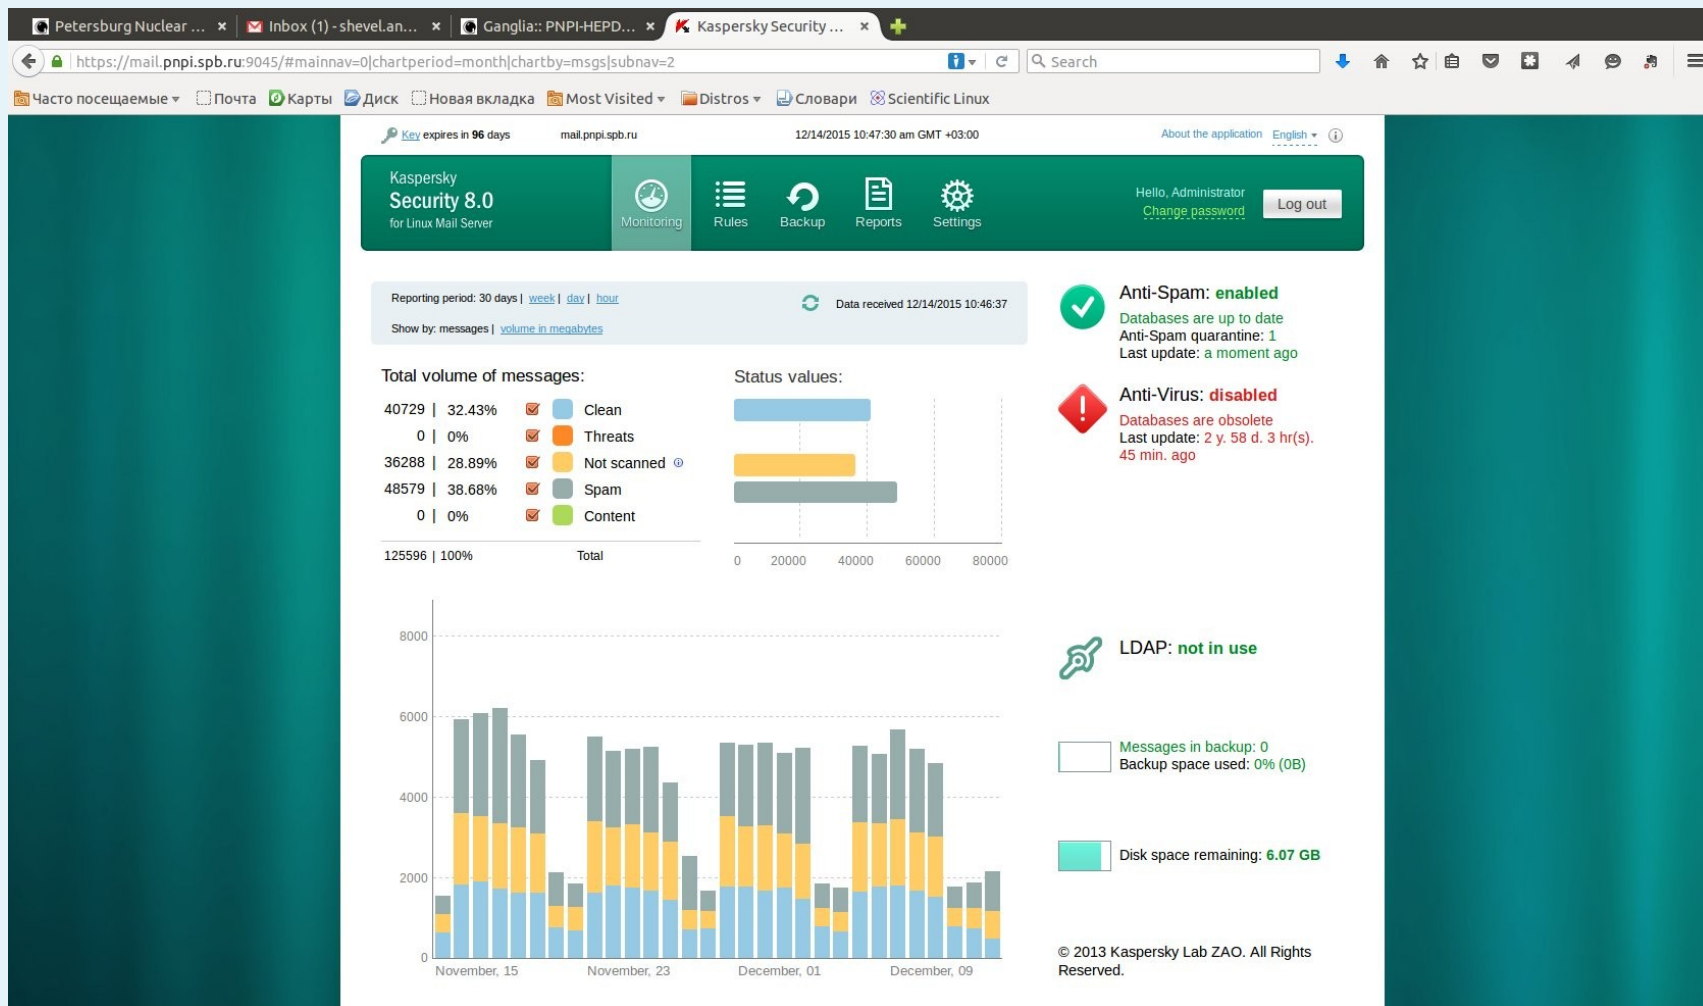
Petersburg Nuclear ... ×   Inbox (1) - shevel.an... ×   Ganglia:: PNPI-HEPD... ×   Kaspersky Security ... ×

https://mail.pnpi.spb.ru:9045/#mainnav=0|chartperiod=month|chartby=msgs|subnav=2

Search

Часто посещаемые   Почта   Карты   Диск   Новая вкладка   Most Visited   Distros   Словари   Scientific Linux

Key expires in 96 days   mail.pnpi.spb.ru   12/14/2015 10:47:30 am GMT +03:00   About the application   English

Kaspersky
Security 8.0
for Linux Mail Server

Monitoring   Rules   Backup   Reports   Settings

Hello, Administrator
Change password
Log out

Reporting period: 30 days | week | day | hour
Show by: messages | volume in megabytes
Data received 12/14/2015 10:46:37

Total volume of messages:

| | | |
|---|---|---|
| 40729 | 32.43% | Clean |
| 0 | 0% | Threats |
| 36288 | 28.89% | Not scanned |
| 48579 | 38.68% | Spam |
| 0 | 0% | Content |
| 125596 | 100% | Total |

Status values:

0   20000   40000   60000   80000

8000
6000
4000
2000
0
November, 15   November, 23   December, 01   December, 09

Anti-Spam: enabled
Databases are up to date
Anti-Spam quarantine: 1
Last update: a moment ago

Anti-Virus: disabled
Databases are obsolete
Last update: 2 y. 58 d. 3 hr(s). 45 min. ago

LDAP: not in use

Messages in backup: 0
Backup space used: 0% (0B)

Disk space remaining: 6.07 GB

© 2013 Kaspersky Lab ZAO. All Rights Reserved.